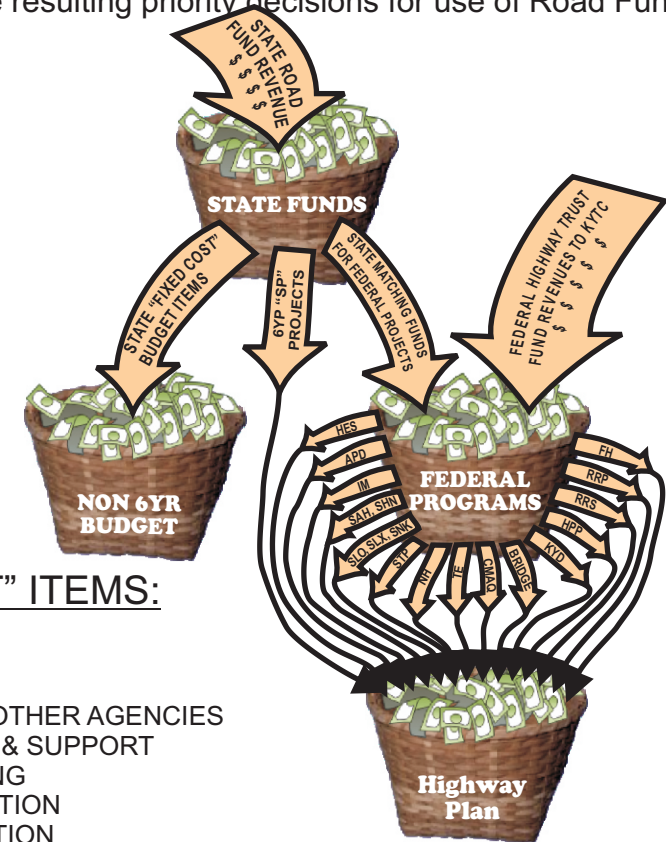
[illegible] resulting priority decisions for use of Road Fun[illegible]

STATE ROAD FUND REVENUE $ $ $ $

STATE FUNDS

STATE "FIXED COST" BUDGET ITEMS

6YP "SP" PROJECTS

STATE MATCHING FUNDS FOR FEDERAL PROJECTS

FEDERAL HIGHWAY TRUST FUND REVENUES TO KYTC $ $ $ $

NON 6YR BUDGET

FEDERAL PROGRAMS

HES
APD
IM
SAH, SHN
SLO, SLX, SNK
STP
NH
TE
CMAQ
BRIDGE
KYD
HPP
RRS
RRP
FH

Highway Plan

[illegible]" ITEMS:

OTHER AGENCIES
& SUPPORT
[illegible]NG
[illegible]TION
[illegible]TION